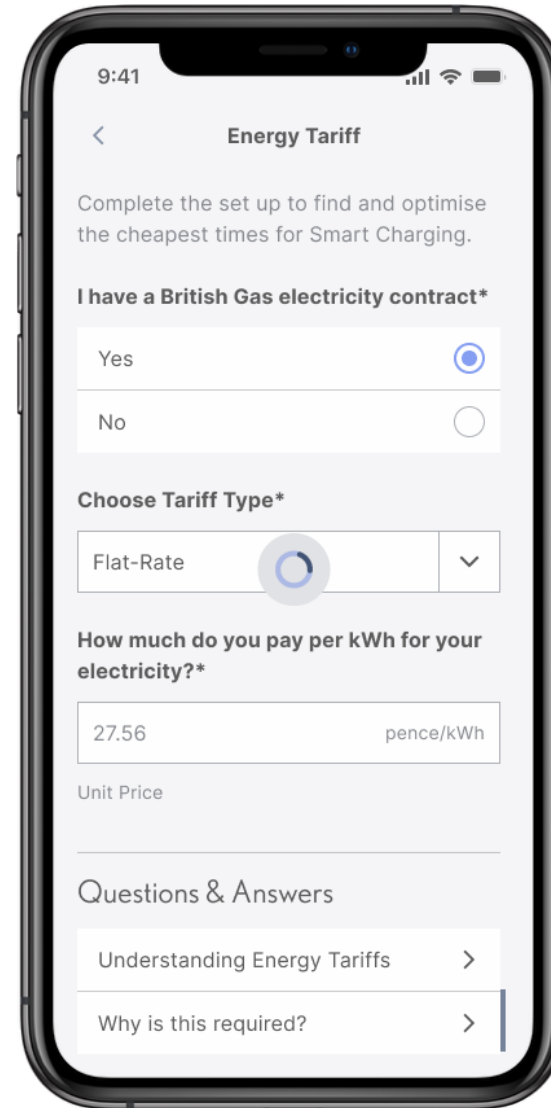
9:41

<

Energy Tariff

Complete the set up to find and optimise the cheapest times for Smart Charging.

I have a British Gas electricity contract*

Yes

No

Choose Tariff Type*

Flat-Rate

How much do you pay per kWh for your electricity?*

27.56 pence/kWh

Unit Price

Questions & Answers

Understanding Energy Tariffs >

Why is this required? >